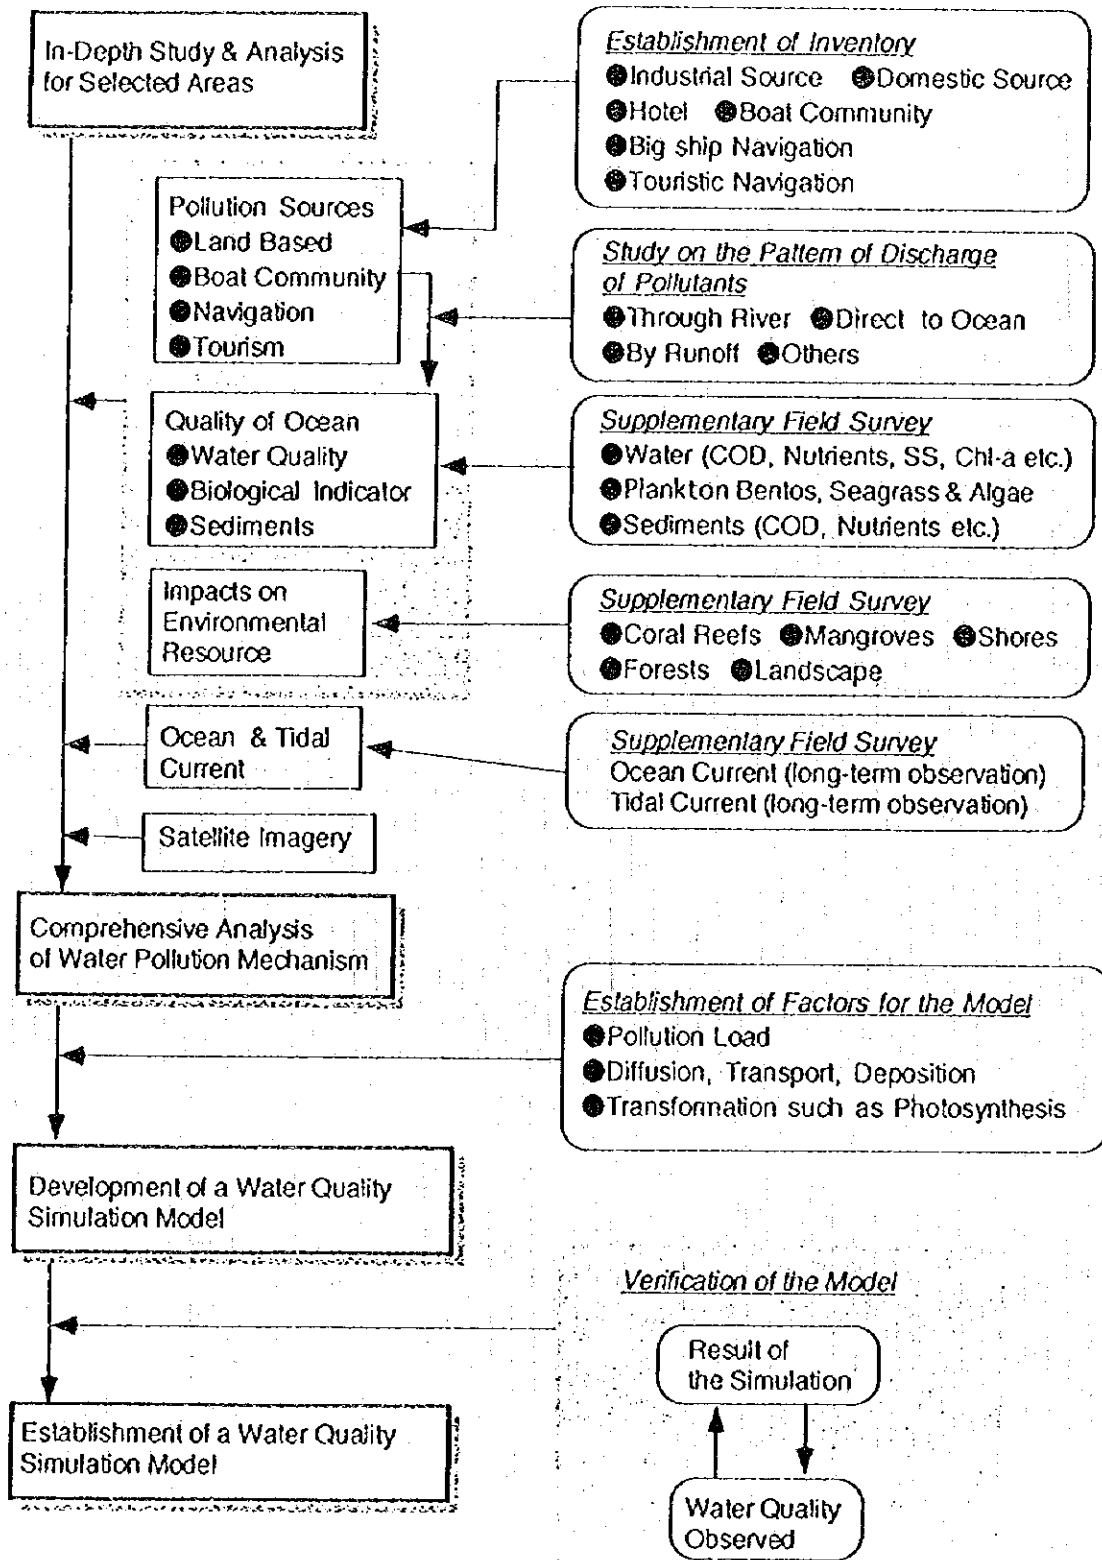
In-Depth Study & Analysis for Selected Areas

Establishment of Inventory
●Industrial Source ●Domestic Source
●Hotel ●Boat Community
●Big ship Navigation
●Touristic Navigation

Pollution Sources
●Land Based
●Boat Community
●Navigation
●Tourism

Study on the Pattern of Discharge of Pollutants
●Through River ●Direct to Ocean
●By Runoff ●Others

Quality of Ocean
●Water Quality
●Biological Indicator
●Sediments

Supplementary Field Survey
●Water (COD, Nutrients, SS, Chl-a etc.)
●Plankton Bentos, Seagrass & Algae
●Sediments (COD, Nutrients etc.)

Impacts on Environmental Resource

Supplementary Field Survey
●Coral Reefs ●Mangroves ●Shores
●Forests ●Landscape

Ocean & Tidal Current

Supplementary Field Survey
Ocean Current (long-term observation)
Tidal Current (long-term observation)

Satellite Imagery

Comprehensive Analysis of Water Pollution Mechanism

Establishment of Factors for the Model
●Pollution Load
●Diffusion, Transport, Deposition
●Transformation such as Photosynthesis

Development of a Water Quality Simulation Model

Verification of the Model

Result of the Simulation

Water Quality Observed

Establishment of a Water Quality Simulation Model